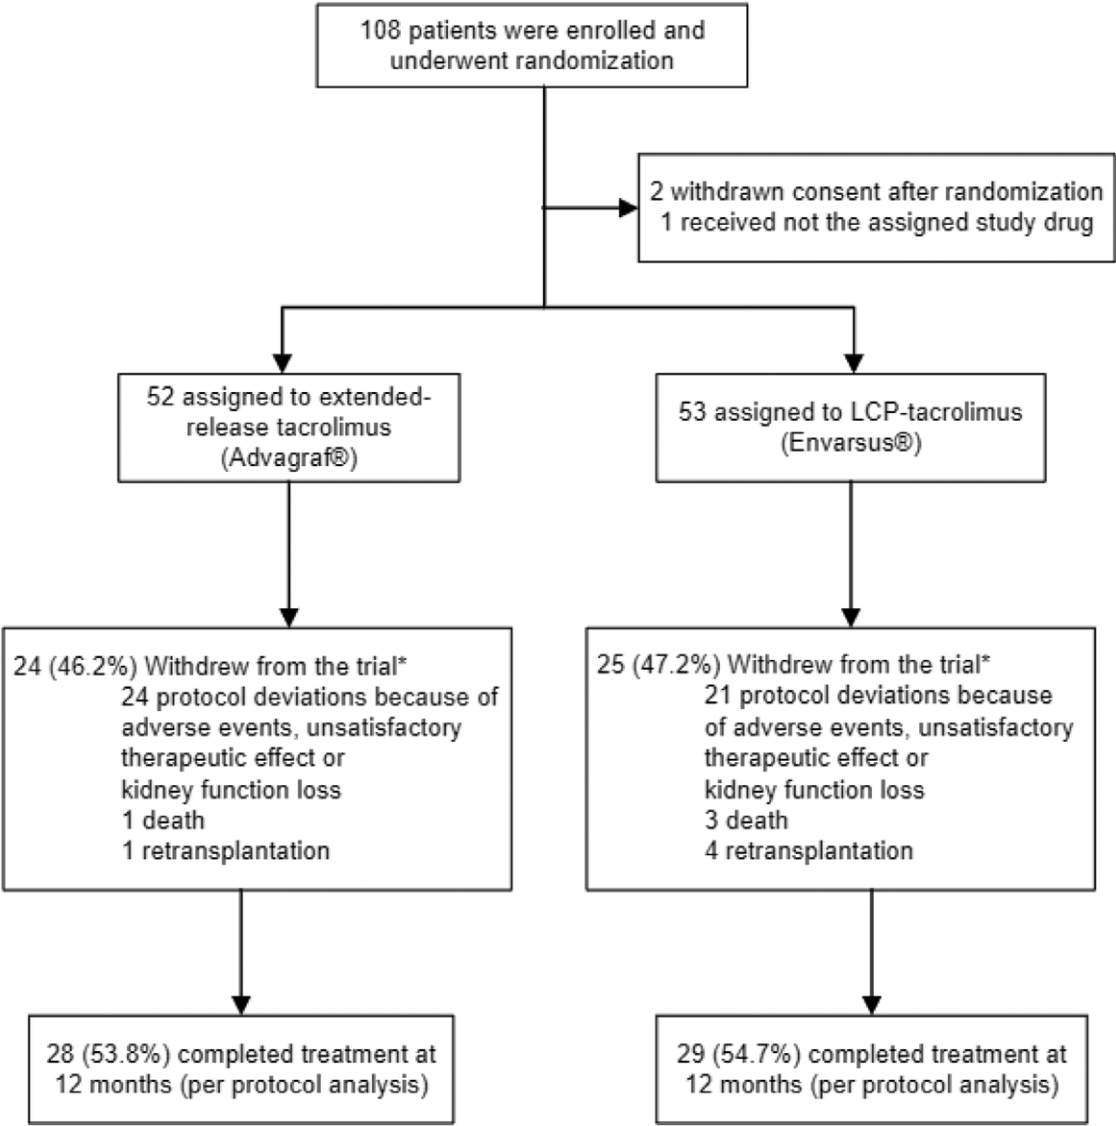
108 patients were enrolled and underwent randomization

2 withdrawn consent after randomization
1 received not the assigned study drug

52 assigned to extended-release tacrolimus (Advagraf®)

53 assigned to LCP-tacrolimus (Envarsus®)

24 (46.2%) Withdrew from the trial*
24 protocol deviations because of adverse events, unsatisfactory therapeutic effect or kidney function loss
1 death
1 retransplantation

25 (47.2%) Withdrew from the trial*
21 protocol deviations because of adverse events, unsatisfactory therapeutic effect or kidney function loss
3 death
4 retransplantation

28 (53.8%) completed treatment at 12 months (per protocol analysis)

29 (54.7%) completed treatment at 12 months (per protocol analysis)